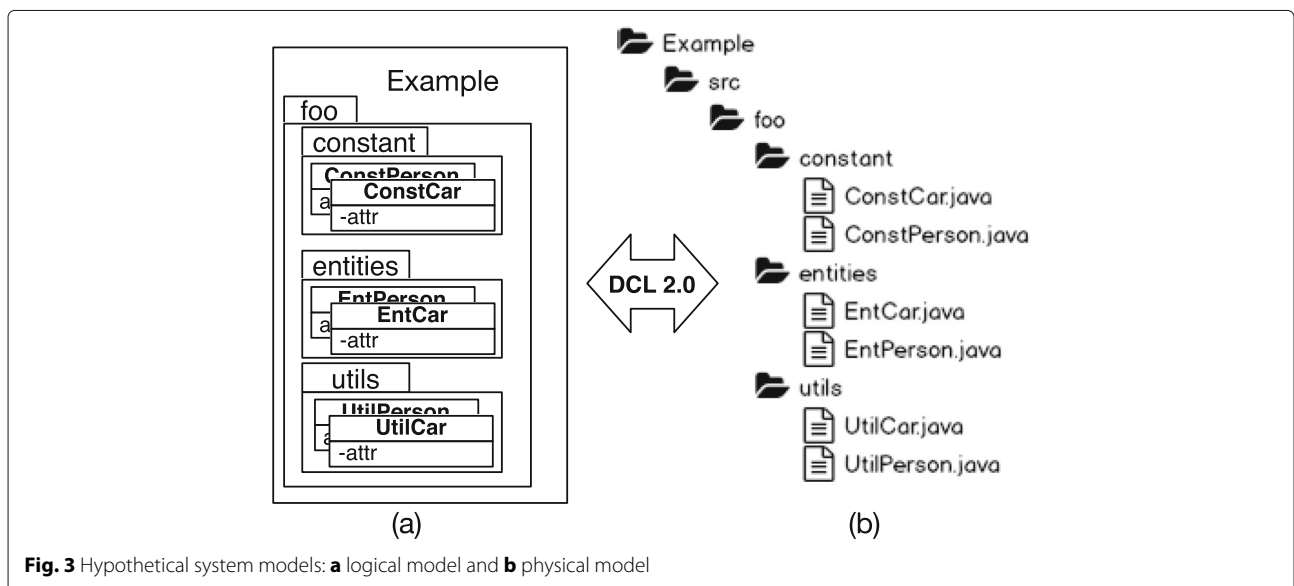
Example

foo

constant

ConstPerson

a

ConstCar

-attr

entities

EntPerson

a

EntCar

-attr

utils

UtilPerson

a

UtilCar

-attr

(a)

DCL 2.0

Example

src

foo

constant

ConstCar.java

ConstPerson.java

entities

EntCar.java

EntPerson.java

utils

UtilCar.java

UtilPerson.java

(b)

**Fig. 3** Hypothetical system models: **a** logical model and **b** physical model